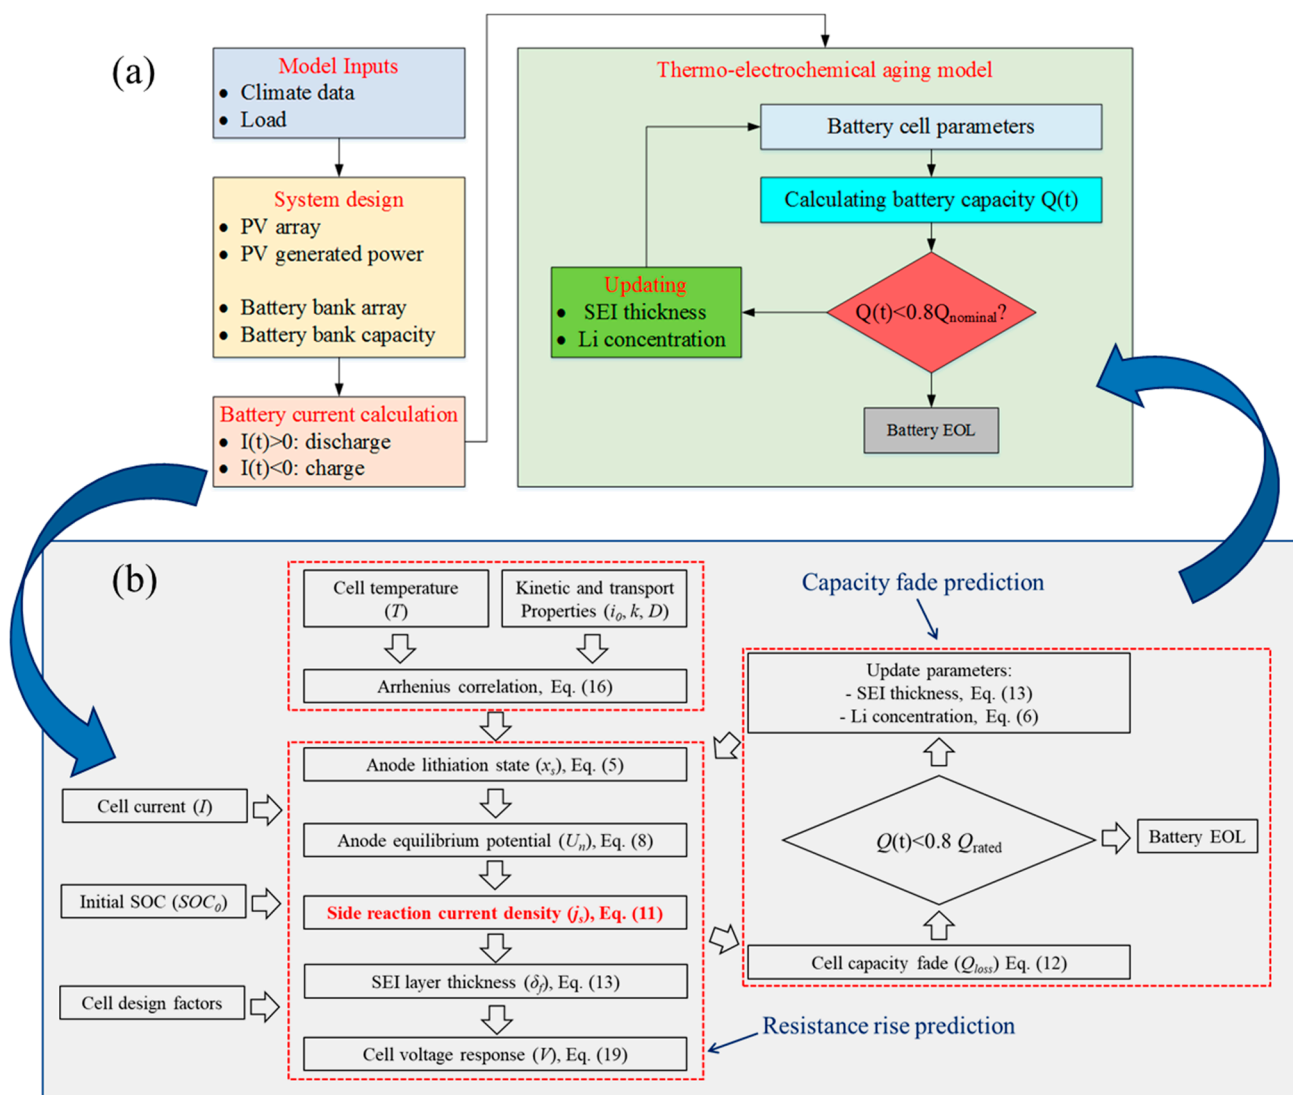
(a)

Model Inputs
• Climate data
• Load

System design
• PV array
• PV generated power
• Battery bank array
• Battery bank capacity

Battery current calculation
• I(t)>0: discharge
• I(t)<0: charge

Thermo-electrochemical aging model

Battery cell parameters

Calculating battery capacity Q(t)

Q(t)<0.8Q$_{nominal}$?

Updating
• SEI thickness
• Li concentration

Battery EOL

(b)

Cell temperature ($T$)

Kinetic and transport Properties ($i_0$, $k$, $D$)

Arrhenius correlation, Eq. (16)

Capacity fade prediction

Update parameters:
- SEI thickness, Eq. (13)
- Li concentration, Eq. (6)

Anode lithiation state ($x_s$), Eq. (5)

Cell current ($I$)

Anode equilibrium potential ($U_n$), Eq. (8)

$Q$(t)<0.8 $Q_{rated}$

Battery EOL

Initial SOC ($SOC_0$)

Side reaction current density ($j_s$), Eq. (11)

SEI layer thickness ($\delta_f$), Eq. (13)

Cell capacity fade ($Q_{loss}$) Eq. (12)

Cell design factors

Resistance rise prediction

Cell voltage response ($V$), Eq. (19)